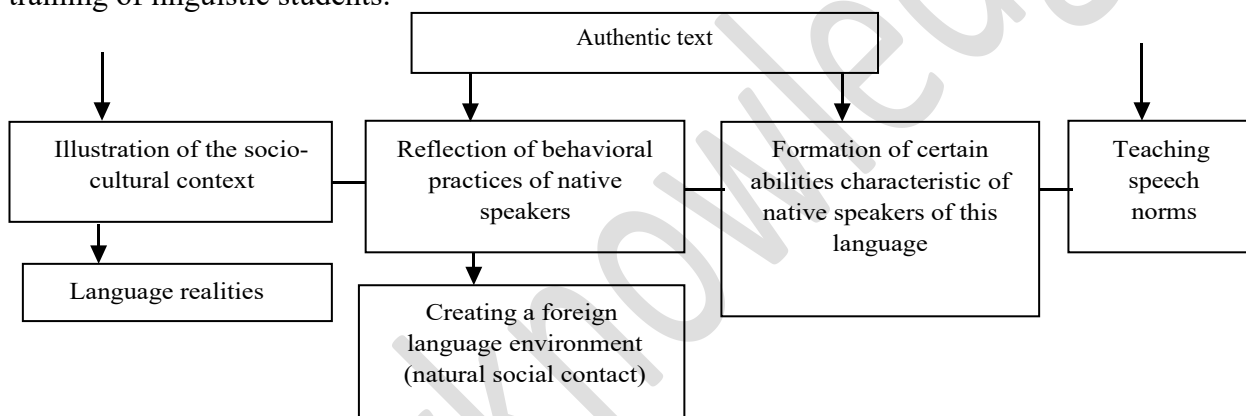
training of linguistic students.

Authentic text

Illustration of the socio-cultural context

Reflection of behavioral practices of native speakers

Formation of certain abilities characteristic of native speakers of this language

Teaching speech norms

Language realities

Creating a foreign language environment (natural social contact)